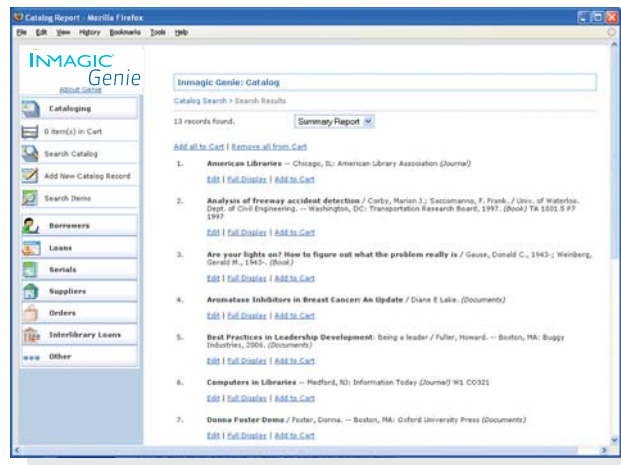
Catalog Report - Mozilla Firefox

File Edit View History Bookmarks Tools Help

INMAGIC Genie
About Genie

Cataloging
0 item(s) in Cart
Search Catalog
Add New Catalog Record
Search Items
Borrowers
Loans
Serials
Suppliers
Orders
Interlibrary Loans
Other

Inmagic Genie: Catalog

Catalog Search > Search Results

13 records found.

Summary Report

Add all to Cart | Remove all from Cart

1. American Libraries -- Chicago, IL: American Library Association (Journal)
Edit | Full Display | Add to Cart

2. Analysis of freeway accident detection / Corby, Marion J.; Saccomanno, F. Frank.; Univ. of Waterloo. Dept. of Civil Engineering. -- Washington, DC: Transportation Research Board, 1997. (Book) TA 1001.5 F7 1997
Edit | Full Display | Add to Cart

3. Are your lights on? How to figure out what the problem really is / Gause, Donald C., 1943-; Weinberg, Gerald M., 1943-. (Book)
Edit | Full Display | Add to Cart

4. Aromatase Inhibitors in Breast Cancer: An Update / Diane E Lake. (Documents)
Edit | Full Display | Add to Cart

5. Best Practices in Leadership Development: Being a leader / Fuller, Howard. -- Boston, MA: Buggy Industries, 2006. (Documents)
Edit | Full Display | Add to Cart

6. Computers in Libraries -- Medford, NJ: Information Today (Journal) W1 CO321
Edit | Full Display | Add to Cart

7. Donna Foster Demo / Foster, Donna. -- Boston, MA: Oxford University Press (Documents)
Edit | Full Display | Add to Cart